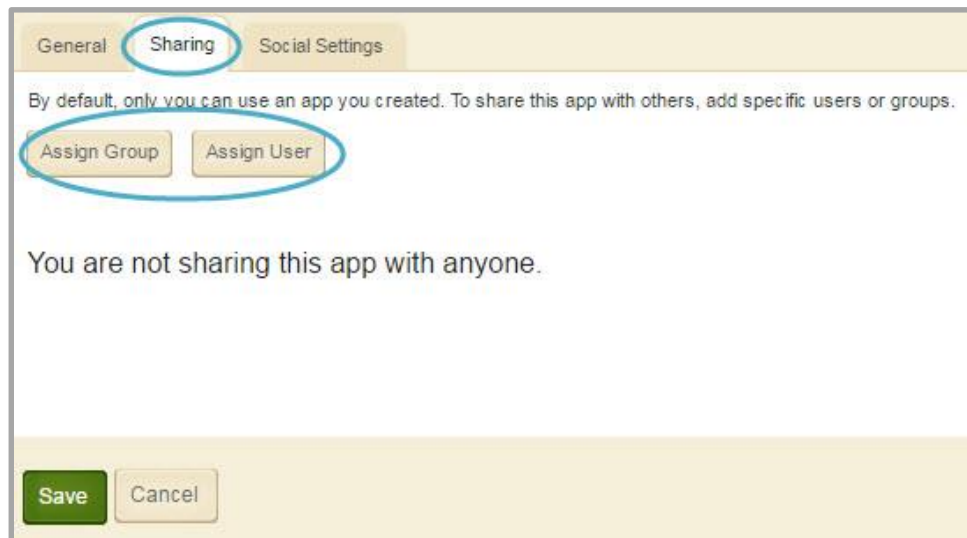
General Sharing Social Settings

By default, only you can use an app you created. To share this app with others, add specific users or groups.

Assign Group Assign User

You are not sharing this app with anyone.

Save Cancel